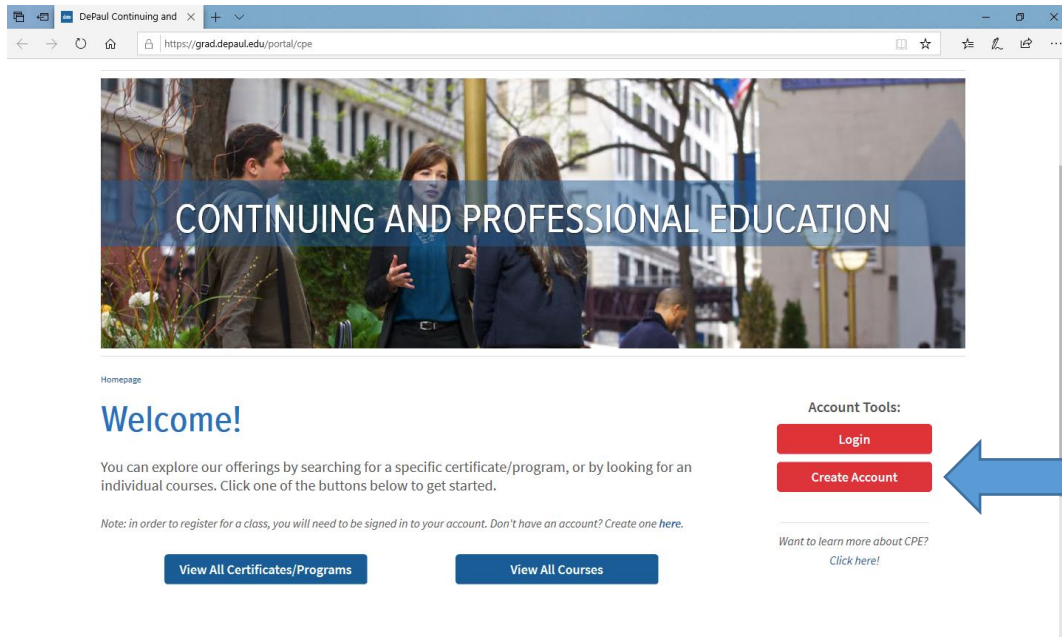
DePaul Continuing and

https://grad.depaul.edu/portal/cpe

CONTINUING AND PROFESSIONAL EDUCATION

Homepage

Welcome!

You can explore our offerings by searching for a specific certificate/program, or by looking for an individual courses. Click one of the buttons below to get started.

Note: in order to register for a class, you will need to be signed in to your account. Don't have an account? Create one here.

View All Certificates/Programs

View All Courses

Account Tools:

Login

Create Account

Want to learn more about CPE? Click here!